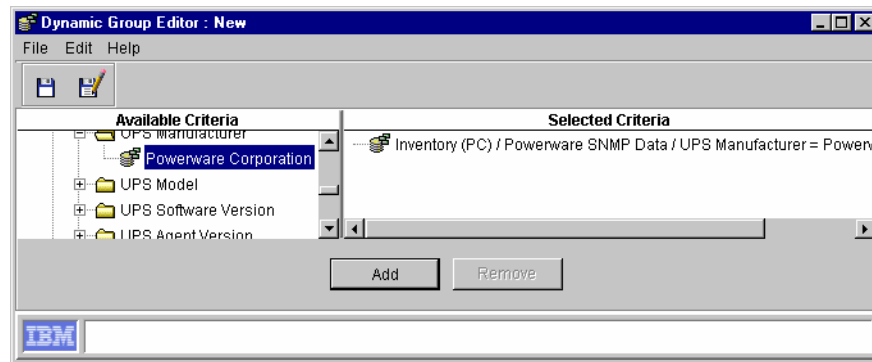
Dynamic Group Editor : New

File Edit Help

Available Criteria

UPS Manufacturer

Powerware Corporation

UPS Model

UPS Software Version

UPS Agent Version

Selected Criteria

Inventory (PC) / Powerware SNMP Data / UPS Manufacturer = Powerv

Add

Remove

IBM